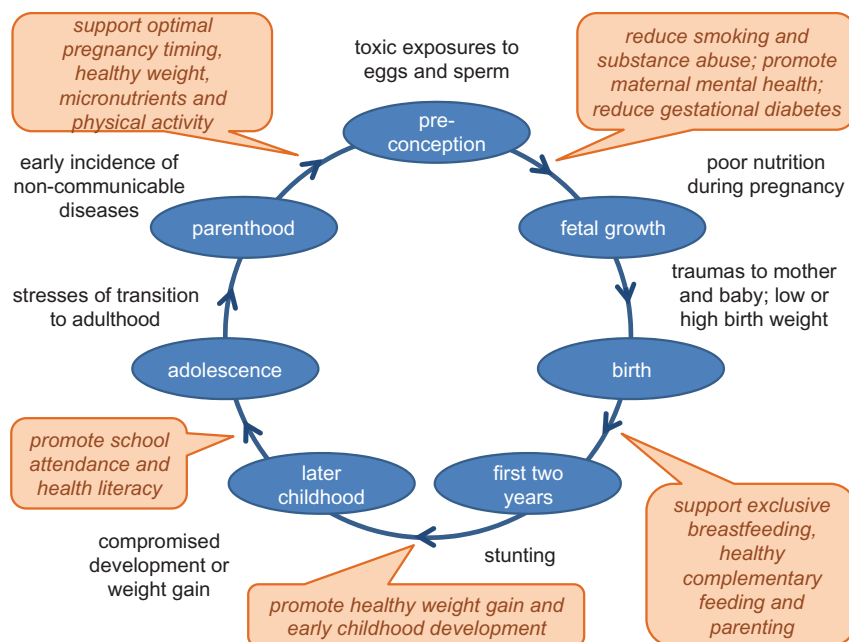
support optimal pregnancy timing, healthy weight, micronutrients and physical activity

toxic exposures to eggs and sperm

reduce smoking and substance abuse; promote maternal mental health; reduce gestational diabetes

pre-conception

early incidence of non-communicable diseases

poor nutrition during pregnancy

parenthood

fetal growth

traumas to mother and baby; low or high birth weight

stresses of transition to adulthood

adolescence

birth

promote school attendance and health literacy

later childhood

first two years

support exclusive breastfeeding, healthy complementary feeding and parenting

compromised development or weight gain

stunting

promote healthy weight gain and early childhood development